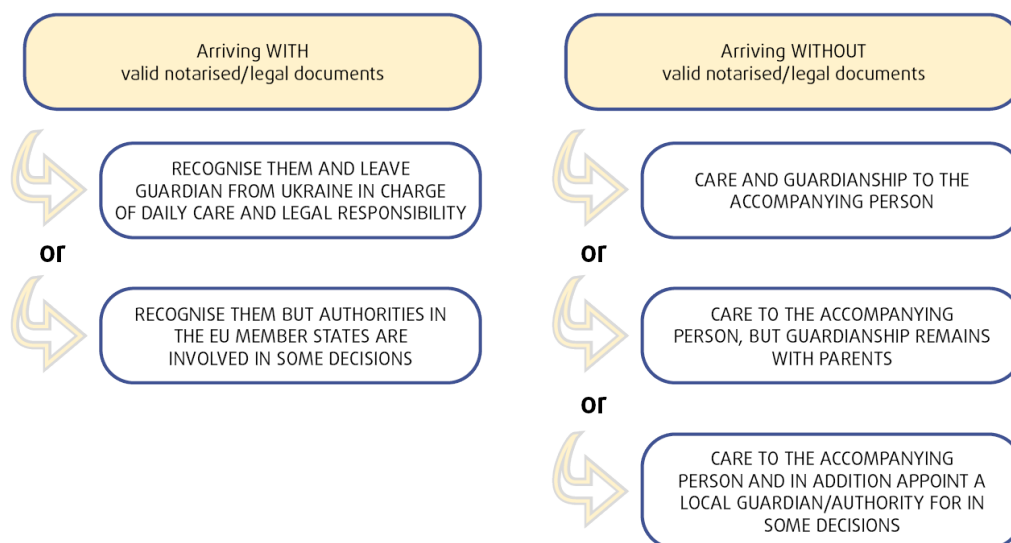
Arriving WITH
valid notarised/legal documents

RECOGNISE THEM AND LEAVE GUARDIAN FROM UKRAINE IN CHARGE OF DAILY CARE AND LEGAL RESPONSIBILITY

or

RECOGNISE THEM BUT AUTHORITIES IN THE EU MEMBER STATES ARE INVOLVED IN SOME DECISIONS

Arriving WITHOUT
valid notarised/legal documents

CARE AND GUARDIANSHIP TO THE ACCOMPANYING PERSON

or

CARE TO THE ACCOMPANYING PERSON, BUT GUARDIANSHIP REMAINS WITH PARENTS

or

CARE TO THE ACCOMPANYING PERSON AND IN ADDITION APPOINT A LOCAL GUARDIAN/AUTHORITY FOR IN SOME DECISIONS